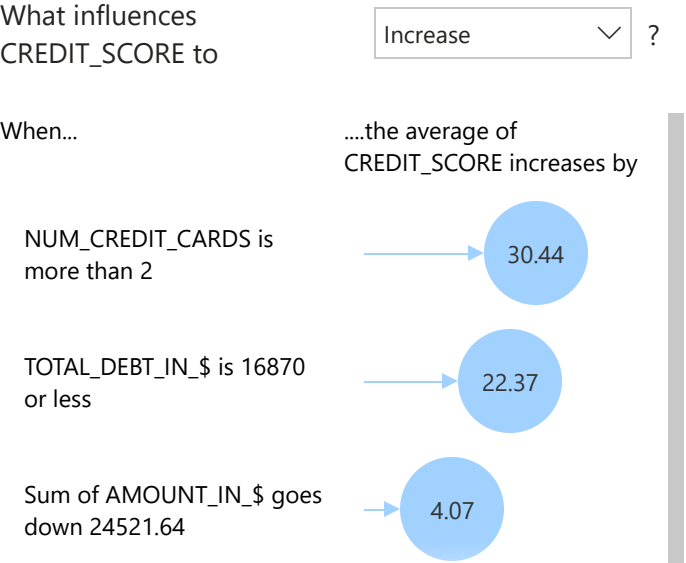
What influences CREDIT_SCORE to

Increase

?

When...

....the average of CREDIT_SCORE increases by

NUM_CREDIT_CARDS is more than 2

30.44

TOTAL_DEBT_IN_\$ is 16870 or less

22.37

Sum of AMOUNT_IN_\$ goes down 24521.64

4.07